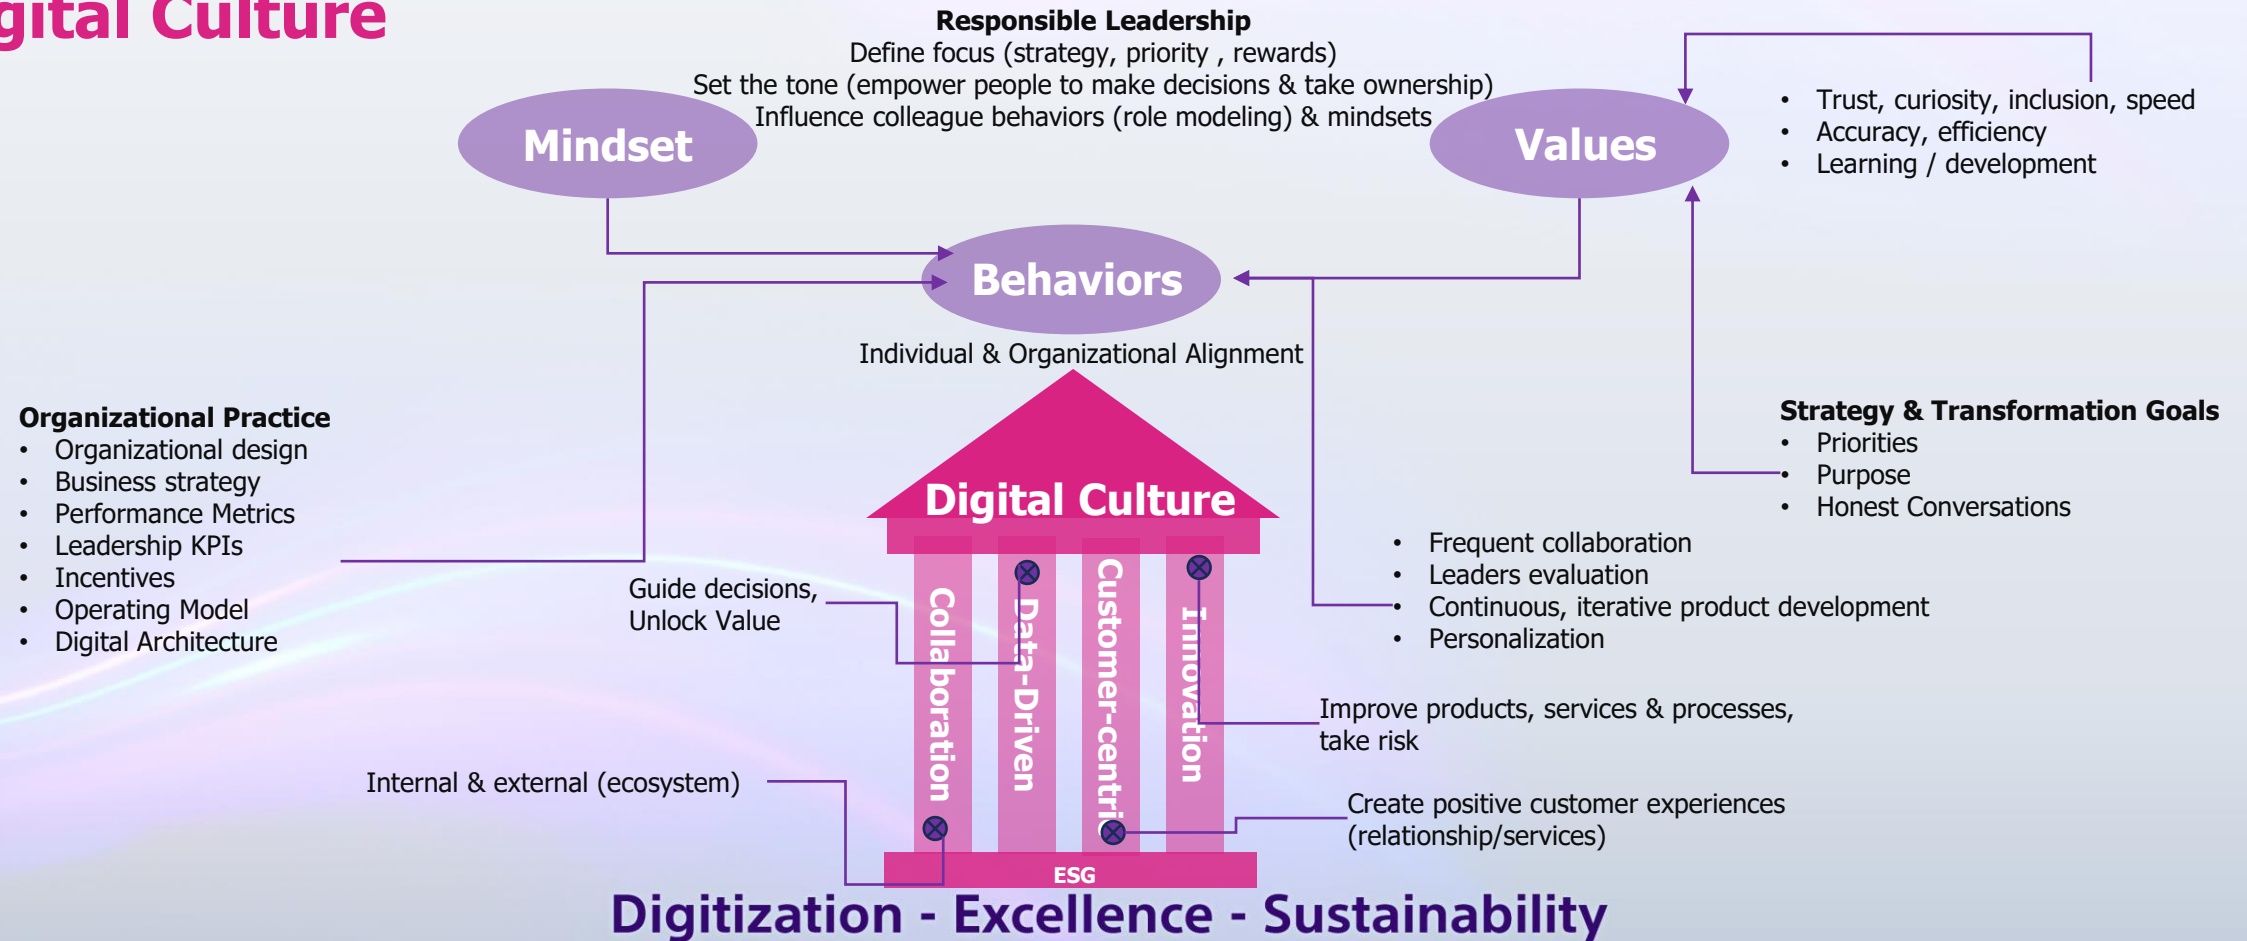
gital Culture

Responsible Leadership
Define focus (strategy, priority , rewards)
Set the tone (empower people to make decisions & take ownership)
Influence colleague behaviors (role modeling) & mindsets

Mindset

Values

- Trust, curiosity, inclusion, speed
- Accuracy, efficiency
- Learning / development

Behaviors

Individual & Organizational Alignment

Organizational Practice
- Organizational design
- Business strategy
- Performance Metrics
- Leadership KPIs
- Incentives
- Operating Model
- Digital Architecture

Strategy & Transformation Goals
- Priorities
- Purpose
- Honest Conversations

Digital Culture

- Frequent collaboration
- Leaders evaluation
- Continuous, iterative product development
- Personalization

Guide decisions, Unlock Value

Collaboration

Data-Driven

Customer-centri

Innovation

Improve products, services & processes, take risk

Internal & external (ecosystem)

Create positive customer experiences (relationship/services)

ESG

Digitization - Excellence - Sustainability